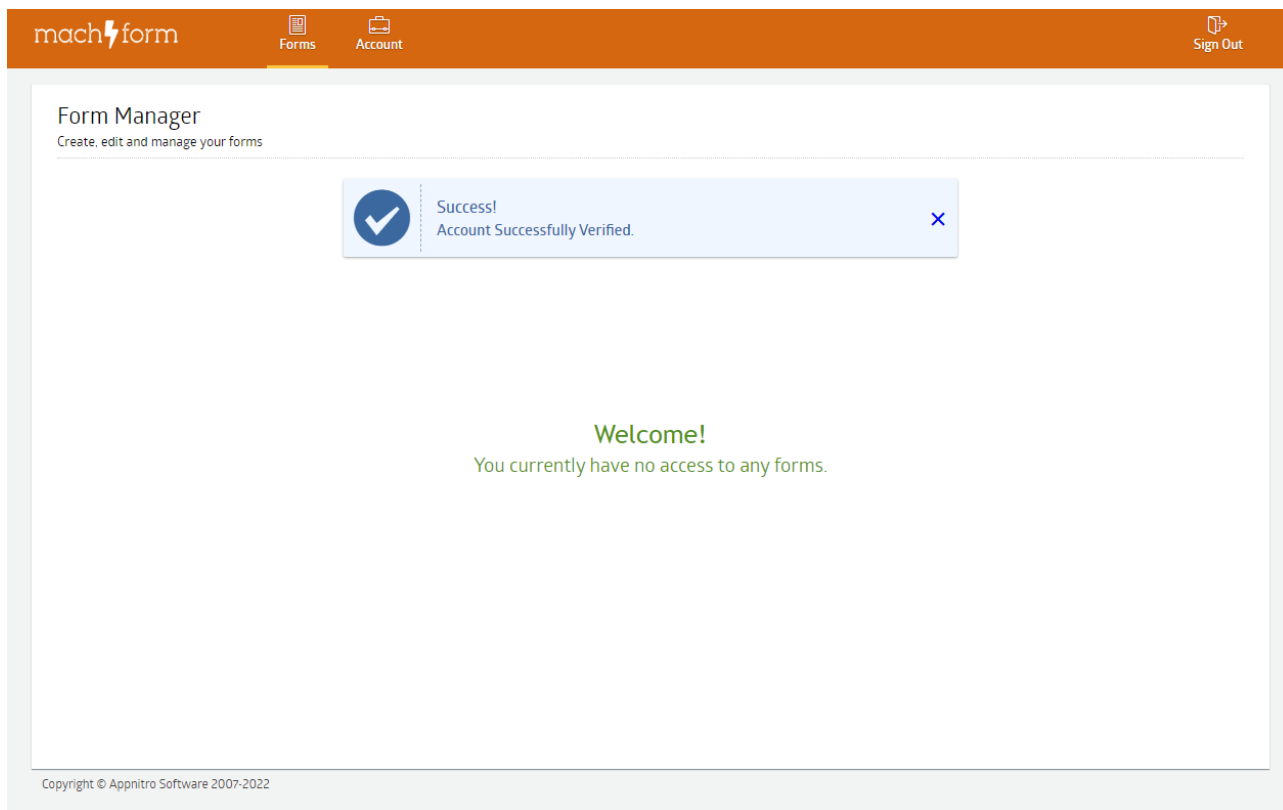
machform

Forms

Account

Sign Out

Form Manager

Create, edit and manage your forms

Success!
Account Successfully Verified.

Welcome!

You currently have no access to any forms.

Copyright © Appnitro Software 2007-2022